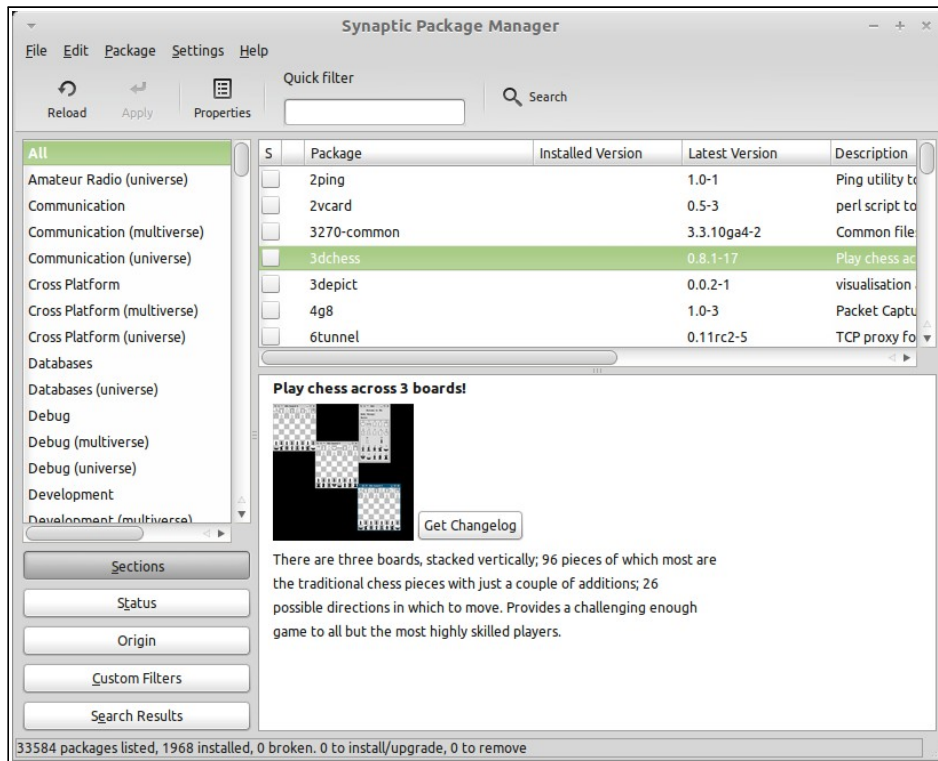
Synaptic Package Manager

File Edit Package Settings Help

Reload Apply Properties Quick filter Search

All
Amateur Radio (universe)
Communication
Communication (multiverse)
Communication (universe)
Cross Platform
Cross Platform (multiverse)
Cross Platform (universe)
Databases
Databases (universe)
Debug
Debug (multiverse)
Debug (universe)
Development
Development (multiverse)

| S | Package | Installed Version | Latest Version | Description |
|---|---|---|---|---|
| | 2ping | | 1.0-1 | Ping utility t |
| | 2vcard | | 0.5-3 | perl script to |
| | 3270-common | | 3.3.10ga4-2 | Common file |
| | 3dchess | | 0.8.1-17 | Play chess a |
| | 3depict | | 0.0.2-1 | visualisation |
| | 4g8 | | 1.0-3 | Packet Captu |
| | 6tunnel | | 0.11rc2-5 | TCP proxy fo |

Play chess across 3 boards!

Get Changelog

There are three boards, stacked vertically; 96 pieces of which most are the traditional chess pieces with just a couple of additions; 26 possible directions in which to move. Provides a challenging enough game to all but the most highly skilled players.

Sections
Status
Origin
Custom Filters
Search Results

33584 packages listed, 1968 installed, 0 broken. 0 to install/upgrade, 0 to remove